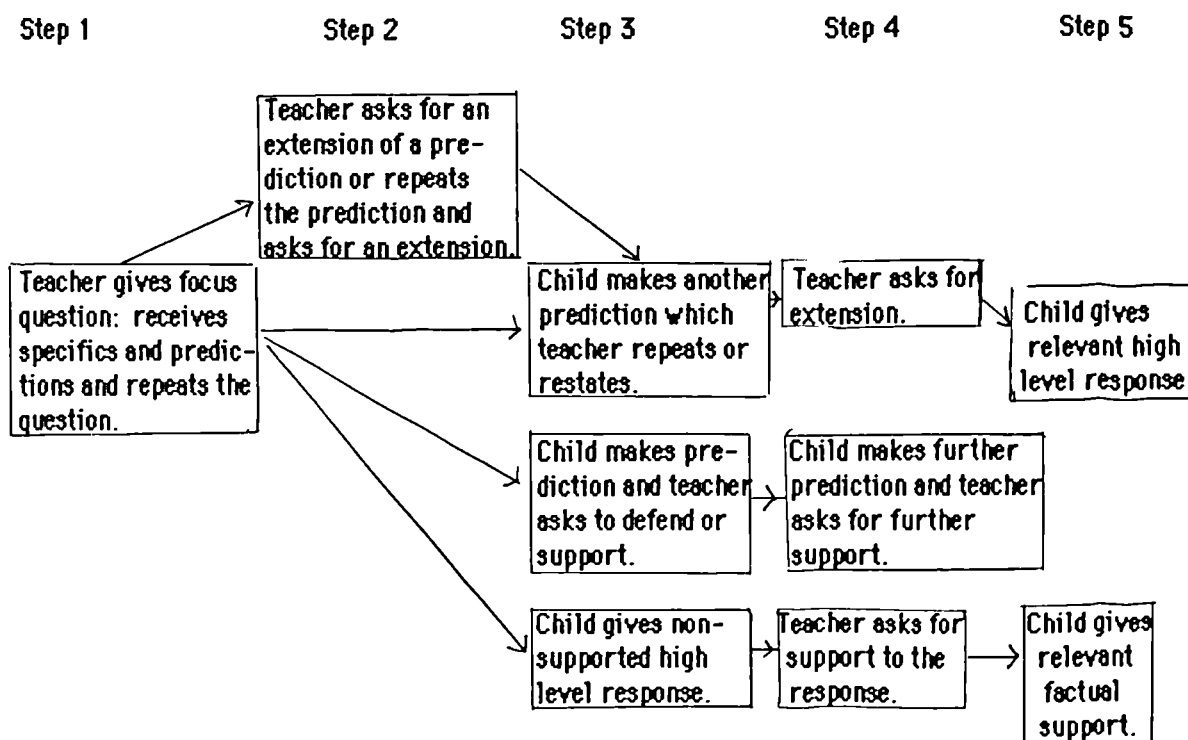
Step 1 Step 2 Step 3 Step 4 Step 5

Teacher asks for an extension of a prediction or repeats the prediction and asks for an extension.

Teacher gives focus question: receives specifics and predictions and repeats the question.

Child makes another prediction which teacher repeats or restates.

Teacher asks for extension.

Child gives relevant high level response

Child makes prediction and teacher asks to defend or support.

Child makes further prediction and teacher asks for further support.

Child gives non-supported high level response.

Teacher asks for support to the response.

Child gives relevant factual support.